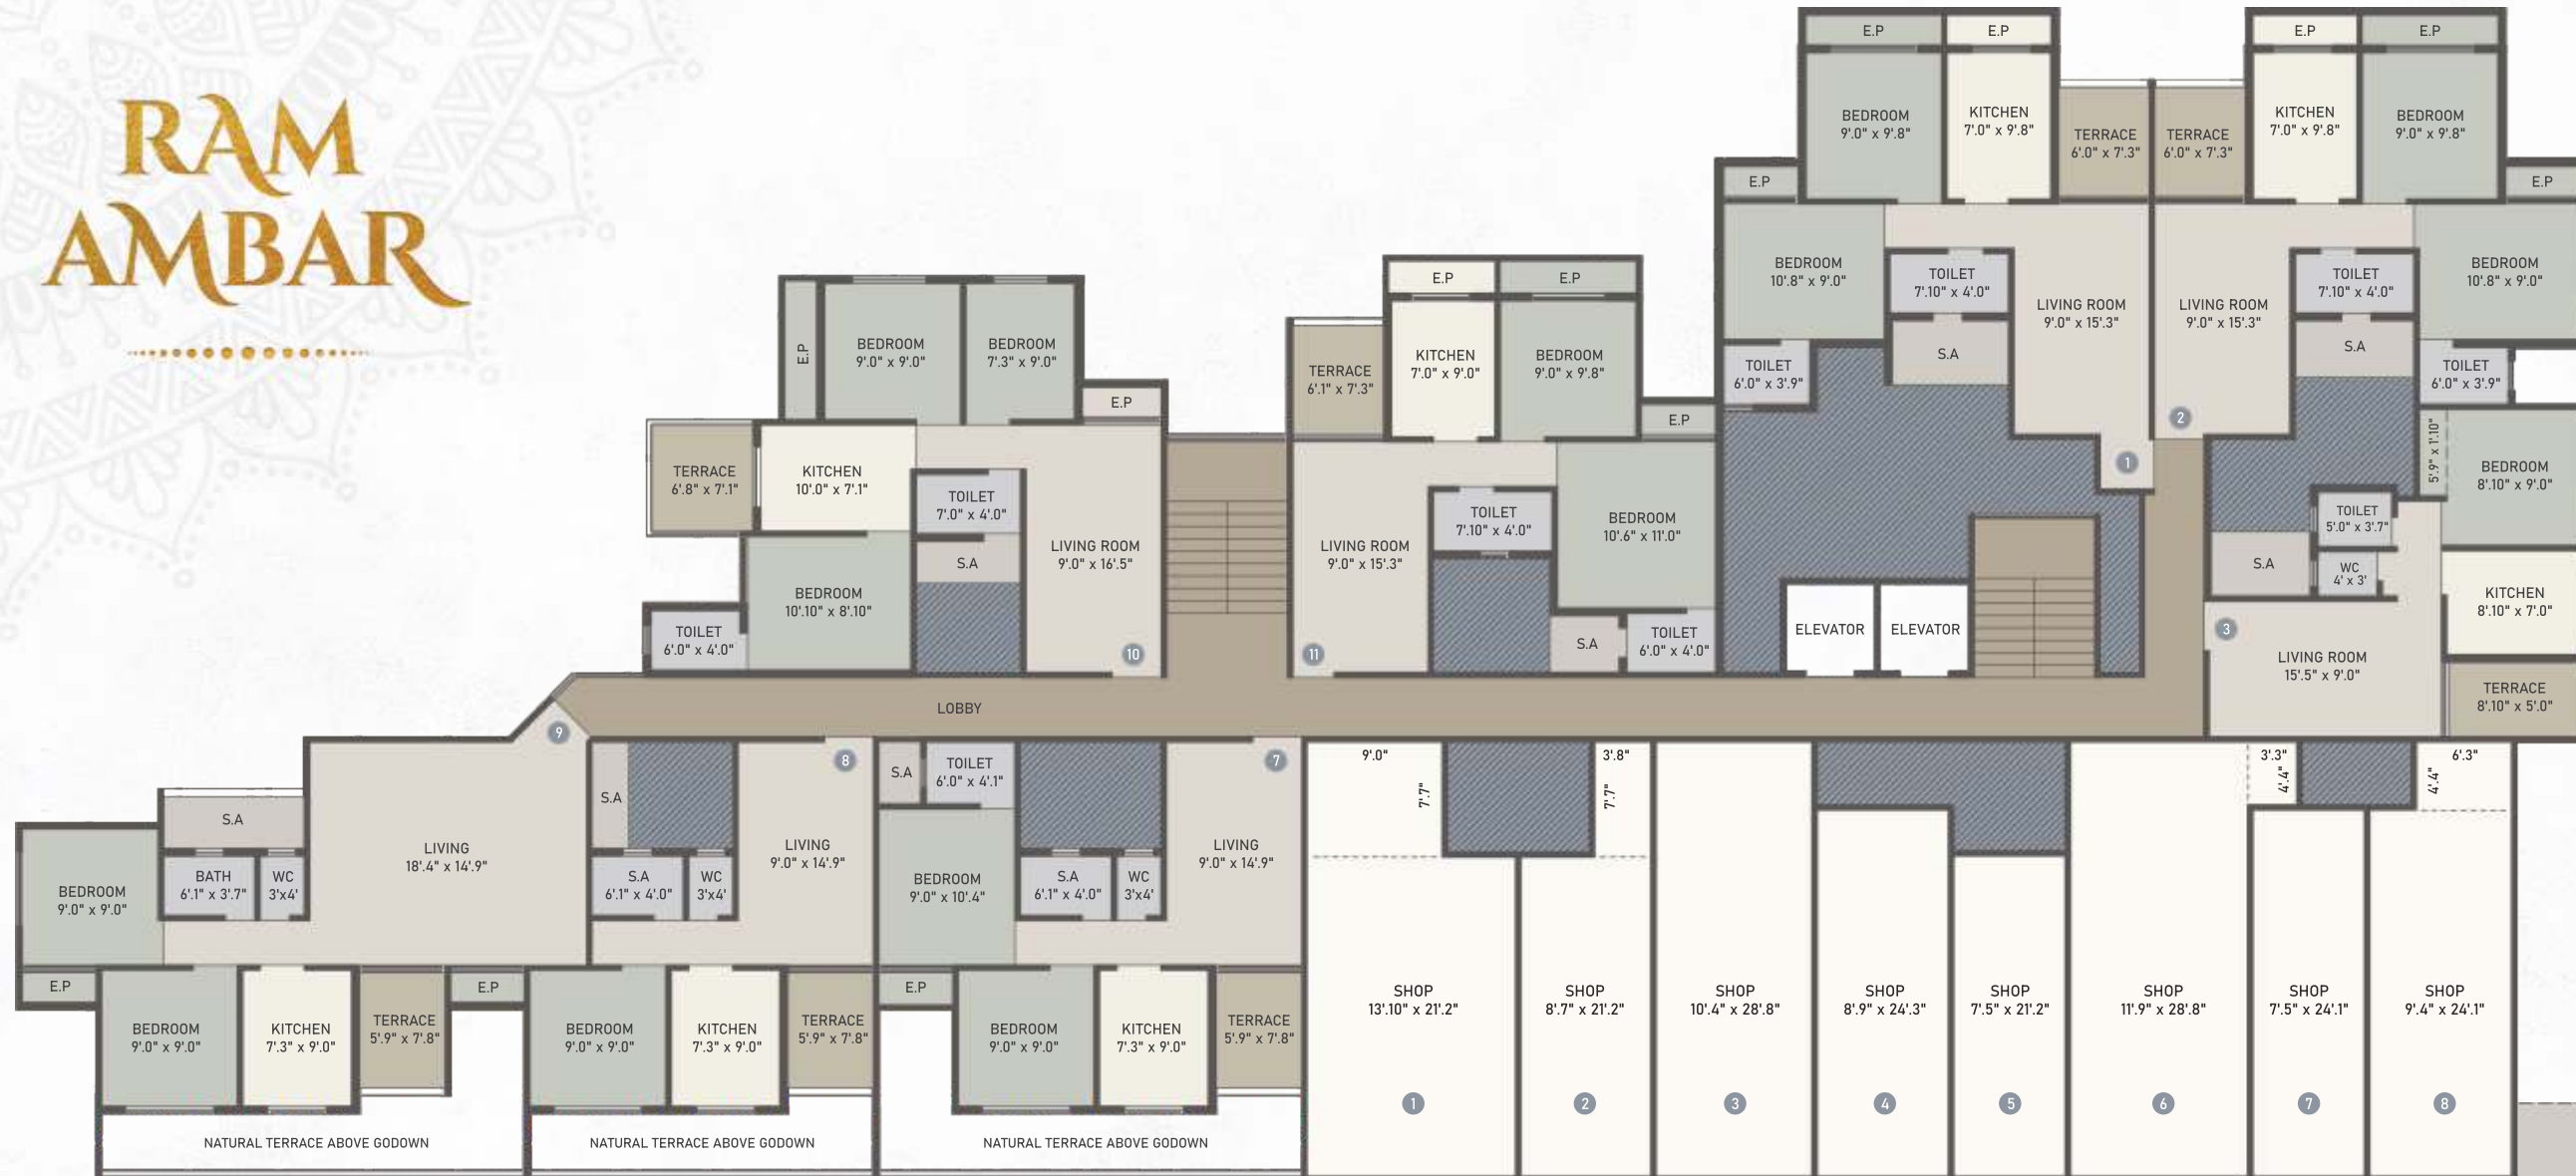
RAM AMBAR

E.P
E.P
E.P
E.P
BEDROOM 9'.0" x 9'.8"
KITCHEN 7'.0" x 9'.8"
TERRACE 6'.0" x 7'.3"
TERRACE 6'.0" x 7'.3"
KITCHEN 7'.0" x 9'.8"
BEDROOM 9'.0" x 9'.8"
E.P
E.P
BEDROOM 10'.8" x 9'.0"
TOILET 7'.10" x 4'.0"
LIVING ROOM 9'.0" x 15'.3"
LIVING ROOM 9'.0" x 15'.3"
TOILET 7'.10" x 4'.0"
BEDROOM 10'.8" x 9'.0"
S.A
S.A
TOILET 6'.0" x 3'.9"
TOILET 6'.0" x 3'.9"
1
2
5'.9" x 1'.10"
BEDROOM 8'.10" x 9'.0"
TOILET 5'.0" x 3'.7"
WC 4' x 3'
S.A
KITCHEN 8'.10" x 7'.0"
3
LIVING ROOM 15'.5" x 9'.0"
TERRACE 8'.10" x 5'.0"
ELEVATOR
ELEVATOR
E.P
E.P
TERRACE 6'.1" x 7'.3"
KITCHEN 7'.0" x 9'.0"
BEDROOM 9'.0" x 9'.8"
E.P
LIVING ROOM 9'.0" x 15'.3"
TOILET 7'.10" x 4'.0"
BEDROOM 10'.6" x 11'.0"
S.A
TOILET 6'.0" x 4'.0"
11
E.P
BEDROOM 9'.0" x 9'.0"
BEDROOM 7'.3" x 9'.0"
E.P
TERRACE 6'.8" x 7'.1"
KITCHEN 10'.0" x 7'.1"
TOILET 7'.0" x 4'.0"
S.A
LIVING ROOM 9'.0" x 16'.5"
BEDROOM 10'.10" x 8'.10"
TOILET 6'.0" x 4'.0"
10
LOBBY
9
S.A
BEDROOM 9'.0" x 9'.0"
BATH 6'.1" x 3'.7"
WC 3'x4'
LIVING 18'.4" x 14'.9"
S.A
8
S.A 6'.1" x 4'.0"
WC 3'x4'
LIVING 9'.0" x 14'.9"
S.A
TOILET 6'.0" x 4'.1"
7
BEDROOM 9'.0" x 10'.4"
S.A 6'.1" x 4'.0"
WC 3'x4'
LIVING 9'.0" x 14'.9"
E.P
BEDROOM 9'.0" x 9'.0"
KITCHEN 7'.3" x 9'.0"
TERRACE 5'.9" x 7'.8"
E.P
BEDROOM 9'.0" x 9'.0"
KITCHEN 7'.3" x 9'.0"
TERRACE 5'.9" x 7'.8"
E.P
BEDROOM 9'.0" x 9'.0"
KITCHEN 7'.3" x 9'.0"
TERRACE 5'.9" x 7'.8"
NATURAL TERRACE ABOVE GODOWN
NATURAL TERRACE ABOVE GODOWN
NATURAL TERRACE ABOVE GODOWN
9'.0"
7'.7"
3'.8"
7'.7"
3'.3"
4'.4"
6'.3"
4'.4"
SHOP 13'.10" x 21'.2"
SHOP 8'.7" x 21'.2"
SHOP 10'.4" x 28'.8"
SHOP 8'.9" x 24'.3"
SHOP 7'.5" x 21'.2"
SHOP 11'.9" x 28'.8"
SHOP 7'.5" x 24'.1"
SHOP 9'.4" x 24'.1"
1
2
3
4
5
6
7
8